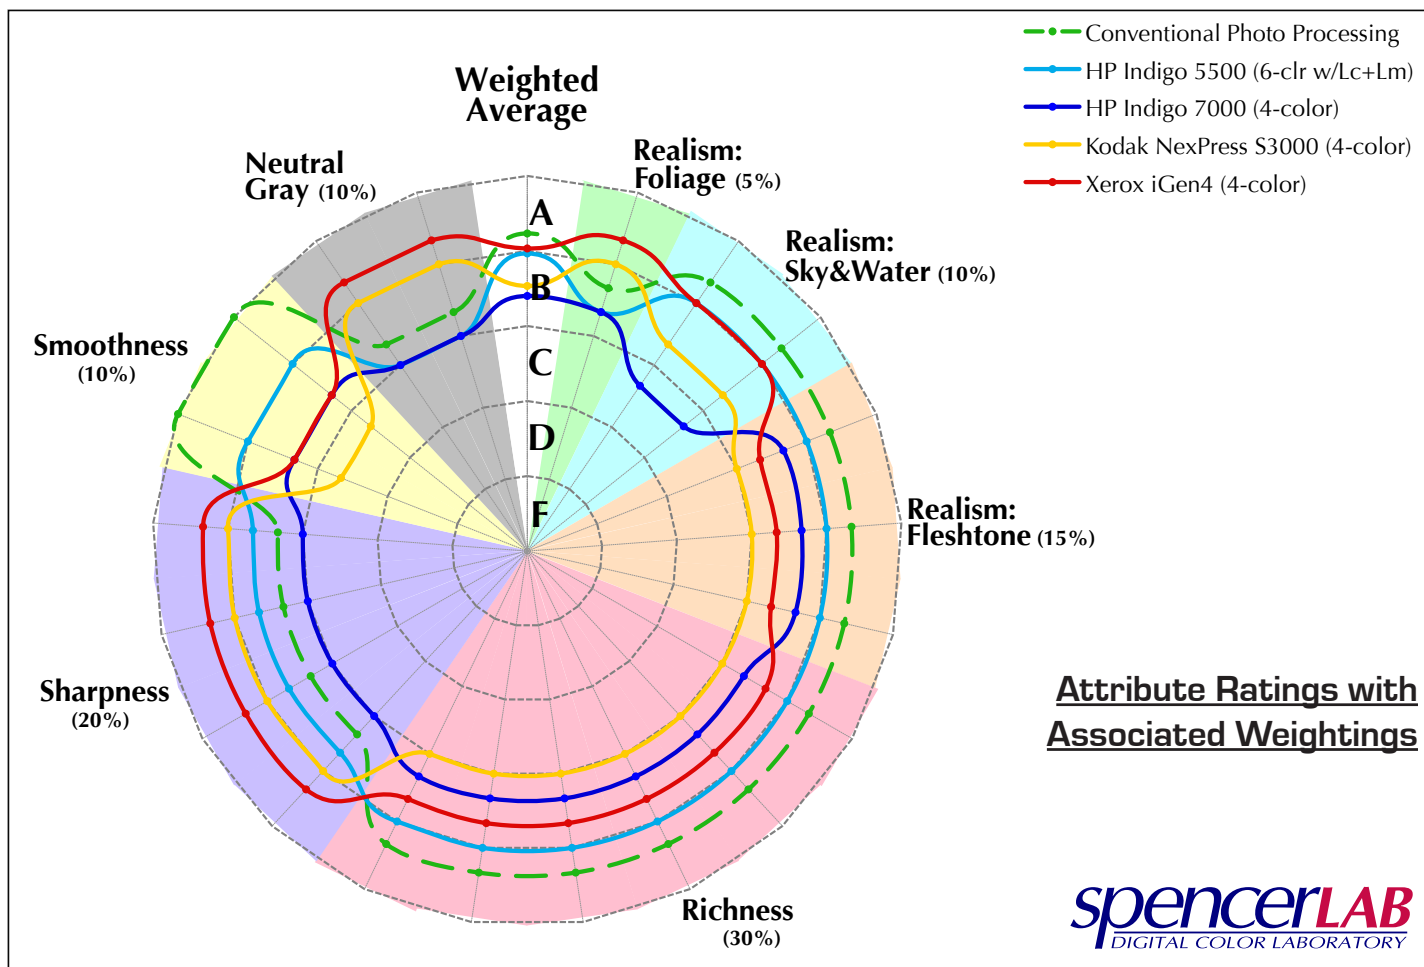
Conventional Photo Processing
HP Indigo 5500 (6-clr w/Lc+Lm)
HP Indigo 7000 (4-color)
Kodak NexPress S3000 (4-color)
Xerox iGen4 (4-color)

Weighted Average

Neutral Gray (10%)

Realism: Foliage (5%)

Realism: Sky&Water (10%)

Smoothness (10%)

A
B
C
D
F

Realism: Fleshtone (15%)

Sharpness (20%)

Attribute Ratings with Associated Weightings

Richness (30%)

spencerLAB
DIGITAL COLOR LABORATORY